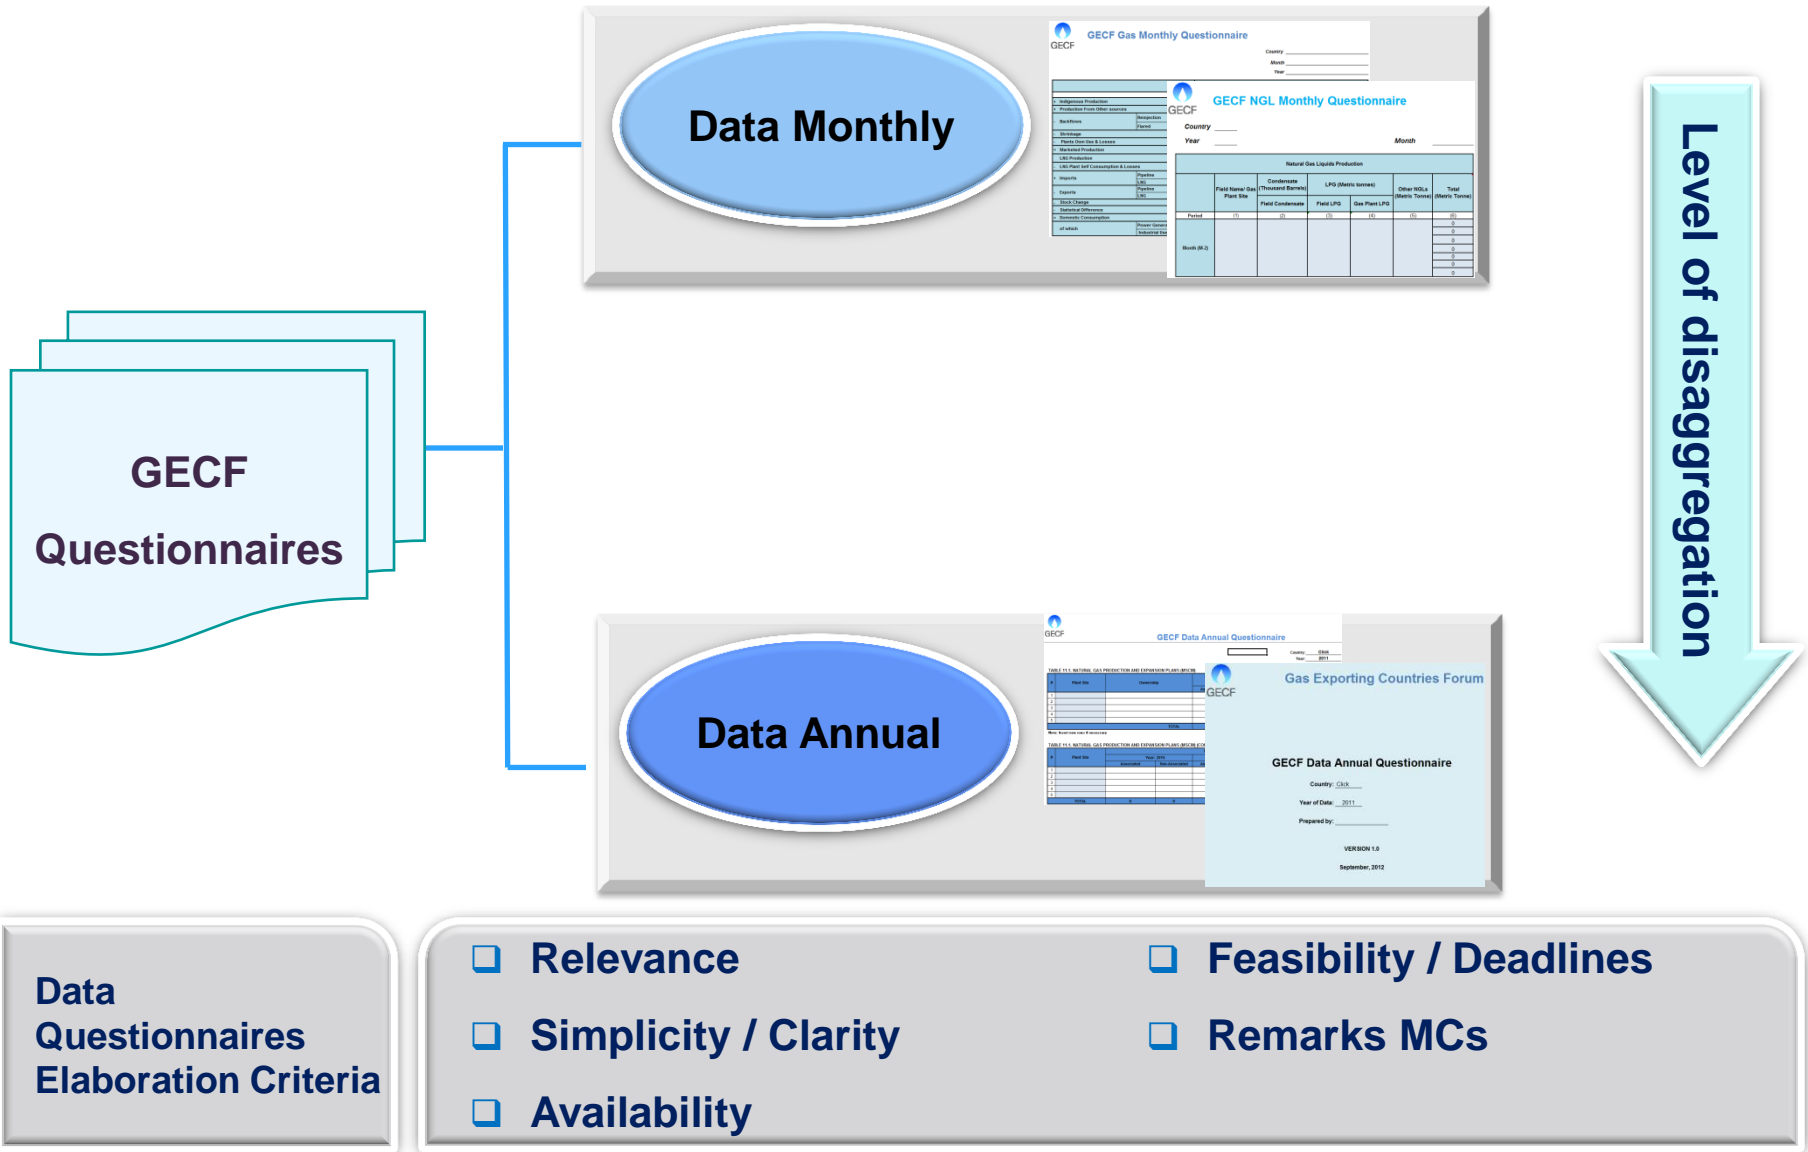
GECF

Questionnaires

Data Monthly

GECF
GECF Gas Monthly Questionnaire
Country
Month
Year

GECF
GECF NGL Monthly Questionnaire
Country
Year
Month
Natural Gas Liquids Production

Data Annual

GECF
GECF Data Annual Questionnaire

GECF
Gas Exporting Countries Forum
GECF Data Annual Questionnaire
Country: Click
Year of Data: 2011
Prepared by:
VERSION 1.0
September, 2012

Level of disaggregation

Data Questionnaires Elaboration Criteria

Relevance
Simplicity / Clarity
Availability
Feasibility / Deadlines
Remarks MCs